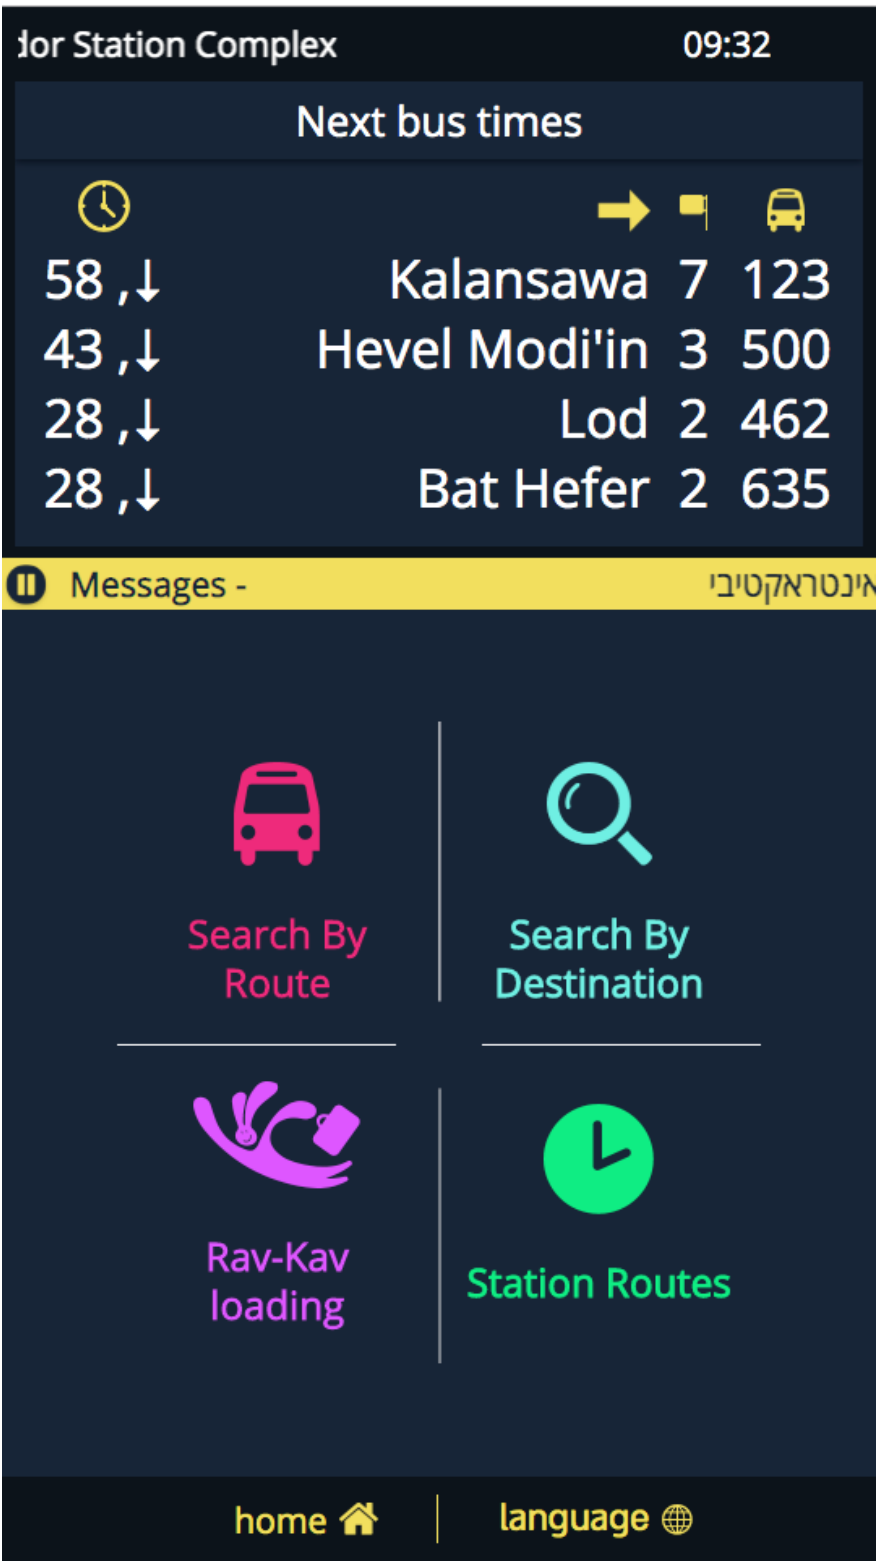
dor Station Complex 09:32

Next bus times

| | | | |
|---|---|---|---|
| 58 ,↓ | Kalansawa | 7 | 123 |
| 43 ,↓ | Hevel Modi'in | 3 | 500 |
| 28 ,↓ | Lod | 2 | 462 |
| 28 ,↓ | Bat Hefer | 2 | 635 |

Messages - אינטראקטיבי

Search By Route

Search By Destination

Rav-Kav loading

Station Routes

home

language